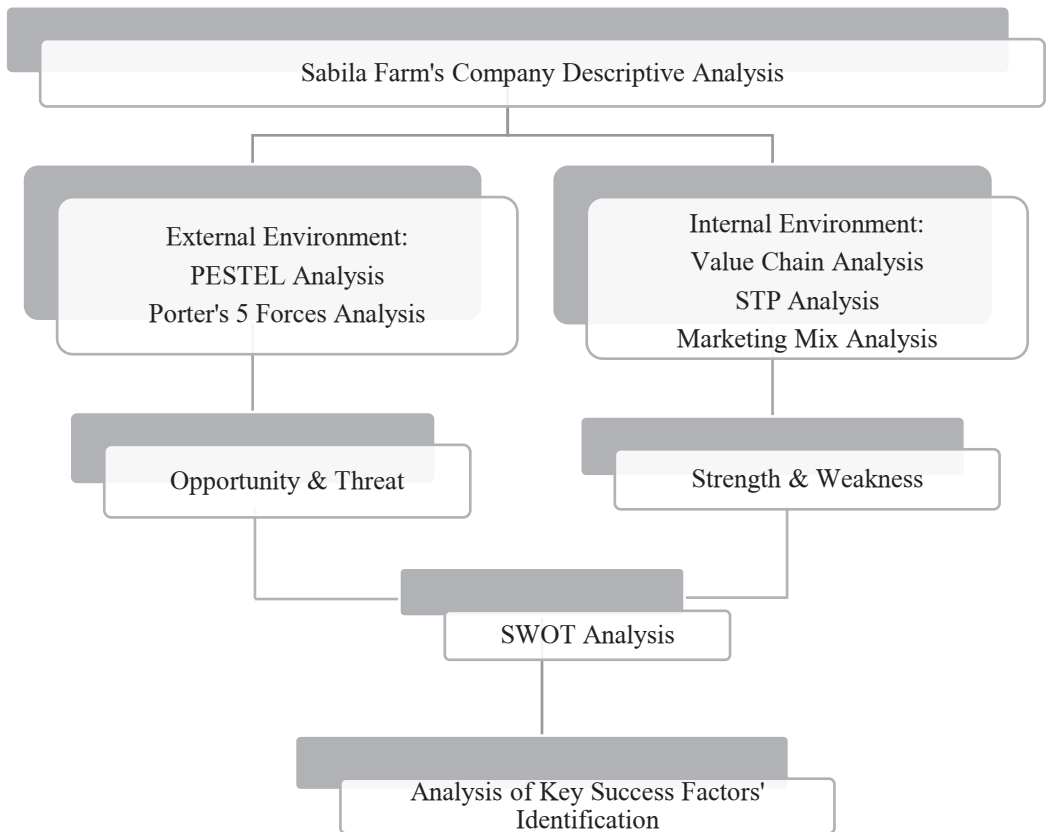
Sabila Farm's Company Descriptive Analysis

External Environment:
PESTEL Analysis
Porter's 5 Forces Analysis

Internal Environment:
Value Chain Analysis
STP Analysis
Marketing Mix Analysis

Opportunity & Threat

Strength & Weakness

SWOT Analysis

Analysis of Key Success Factors' Identification